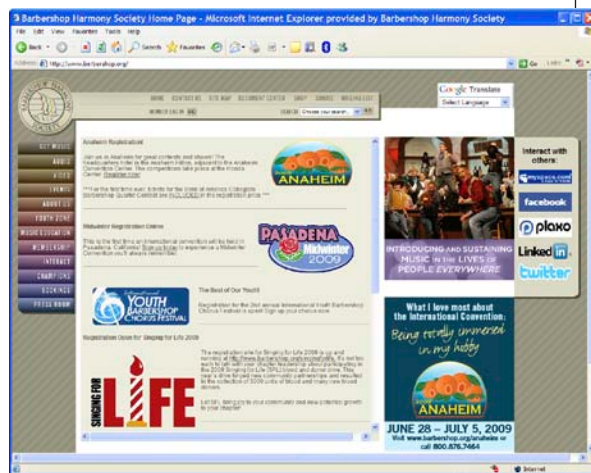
Barbershop Harmony Society Home Page - Microsoft Internet Explorer provided by Barbershop Harmony Society

File Edit View Favorites Tools Help

Back Search Favorites

Address http://www.barbershop.org/

Go Links

HOME CONTACT US SITE MAP DOCUMENT CENTER SHOP CAREERS WHAT'S NEW

MEMBER LOG IN

SEARCH Choose your search

Google Translate
Select Language

GET MUSIC
AUDIO
VIDEO
EVENTS
ABOUT US
YOUTH ZONE
MUSIC EDUCATION
MEMBERSHIP
INTERACT
CHAMPIONS
BOOKINGS
PRESS ROOM

Anaheim Registration!

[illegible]

ANAHEIM

Midwinter Registration Online

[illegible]

PASADENA Midwinter 2009

YOUTH BARBERSHOP CHORUS FESTIVAL

The Best of Our Youth!

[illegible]

Registration Open for Singing for Life 2009

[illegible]

SINGING FOR LIFE

INTRODUCING AND SUSTAINING MUSIC IN THE LIVES of PEOPLE EVERYWHERE

Interact with others:

facebook

plaxo

LinkedIn

twitter

What I love most about the International Convention:

Being totally immersed in my hobby

ANAHEIM

JUNE 28 – JULY 5, 2009

Visit www.barbershop.org/anaheim or call 800.876.7464

Internet